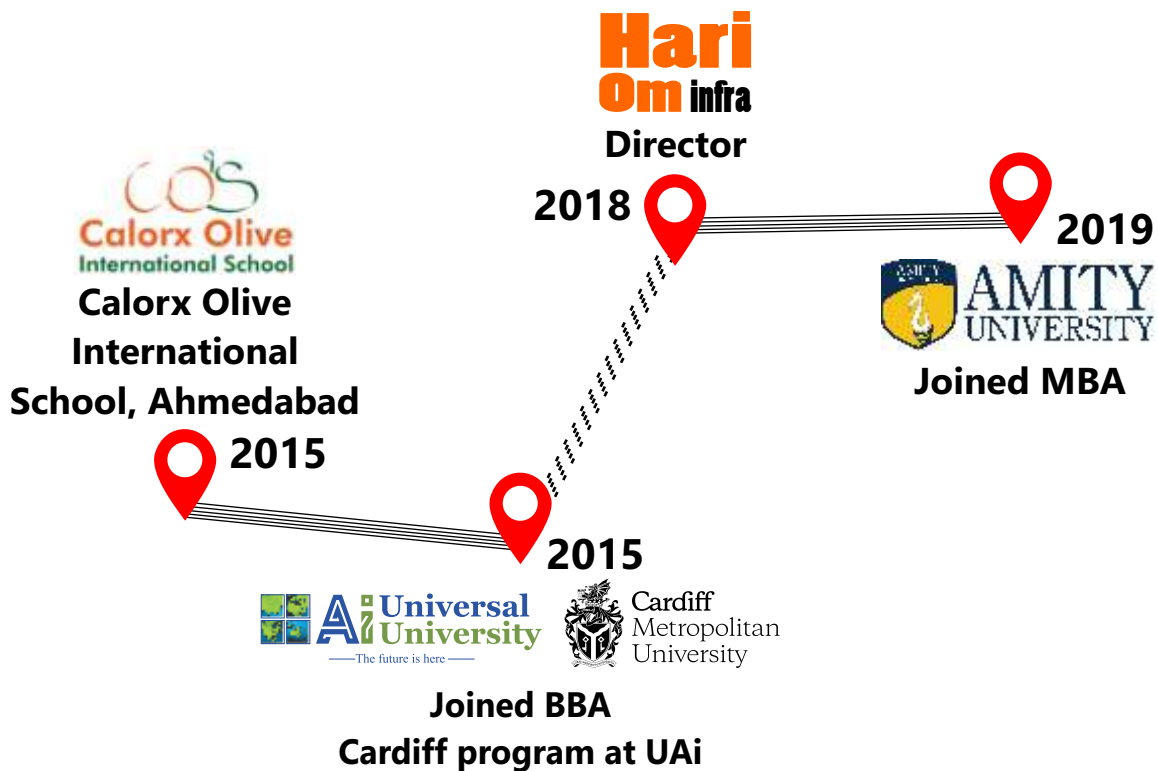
Hari
Om infra
Director

2018

2019

COS
Calorx Olive
International School

Calorx Olive International School, Ahmedabad

AMITY
AMITY UNIVERSITY

Joined MBA

2015

2015

Ai Universal University
The future is here

Cardiff Metropolitan University

Joined BBA
Cardiff program at UAi